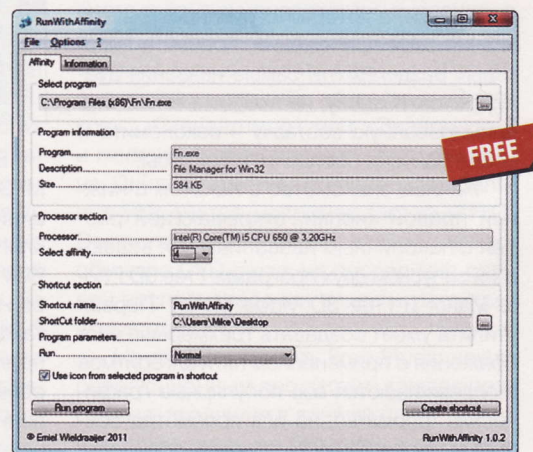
RunWithAffinity

File Options ?

Affinity Information

Select program

C:\Program Files (x86)\Fn\Fn.exe

...

Program information

Program.......................... Fn.exe

Description...................... File Manager for Win32

Size................................. 584 КБ

FREE

Processor section

Processor........................ Intel(R) Core(TM) i5 CPU 650 @ 3.20GHz

Select affinity.................. 4

Shortcut section

Shortcut name................. RunWithAffinity

ShortCut folder................ C:\Users\Mike\Desktop

...

Program parameters........

Run.................................. Normal

Use icon from selected program in shortcut

Run program

Create shortcut

© Emiel Wieldraaijer 2011

RunWithAffinity 1.0.2